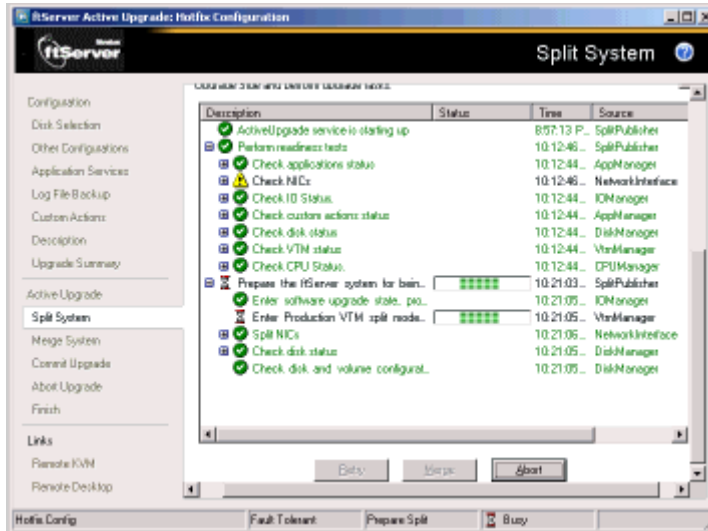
ftServer Active Upgrade: Hotfix Configuration

ftServer

Split System

Configuration
Disk Selection
Other Configurations
Application Services
Log File Backup
Custom Actions
Description
Upgrade Summary

Active Upgrade
Split System
Merge System
Commit Upgrade
Abort Upgrade
Finish

Links
Remote KVM
Remote Desktop

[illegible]

| Description | Status | Time | Source |
|---|---|---|---|
| ActiveUpgrade service is starting up | | 8:57:13 P... | SplitPublisher |
| Perform readiness tests | | 10:12:46... | SplitPublisher |
| Check applications status | | 10:12:44... | AppManager |
| Check NICs | | 10:12:46... | NetworkInterface |
| Check IO Status. | | 10:12:44... | IOManager |
| Check custom actions status | | 10:12:44... | AppManager |
| Check disk status | | 10:12:44... | DiskManager |
| Check VTM status | | 10:12:44... | VtmManager |
| Check CPU Status. | | 10:12:44... | CPUManager |
| Prepare the ftServer system for bein... | | 10:21:03... | SplitPublisher |
| Enter software upgrade state, pro... | | 10:21:05... | IOManager |
| Enter Production VTM split mode... | | 10:21:05... | VtmManager |
| Split NICs | | 10:21:06... | NetworkInterface |
| Check disk status | | 10:21:05... | DiskManager |
| Check disk and volume configurat... | | 10:21:05... | DiskManager |

Retry | Merge | Abort

Hotfix Config | Fault Tolerant | Prepare Split | Busy